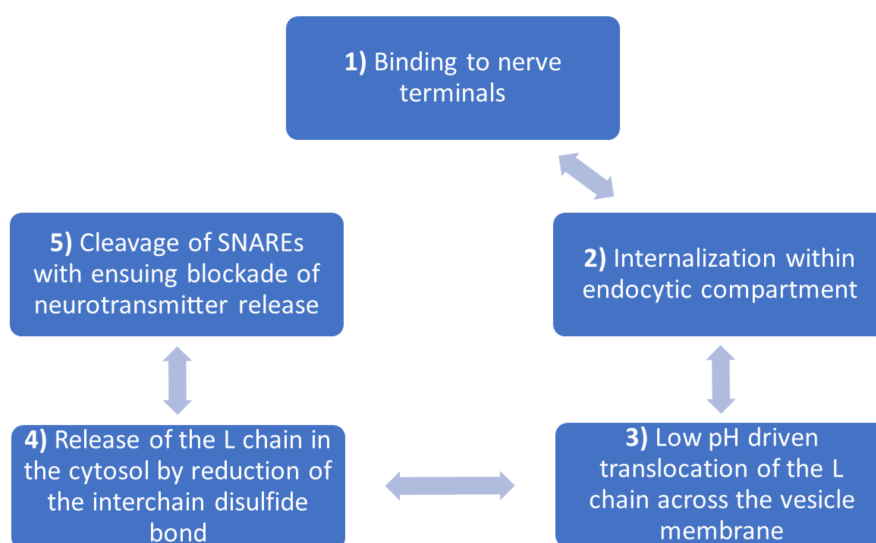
**1)** Binding to nerve terminals

**2)** Internalization within endocytic compartment

**3)** Low pH driven translocation of the L chain across the vesicle membrane

**4)** Release of the L chain in the cytosol by reduction of the interchain disulfide bond

**5)** Cleavage of SNAREs with ensuing blockade of neurotransmitter release